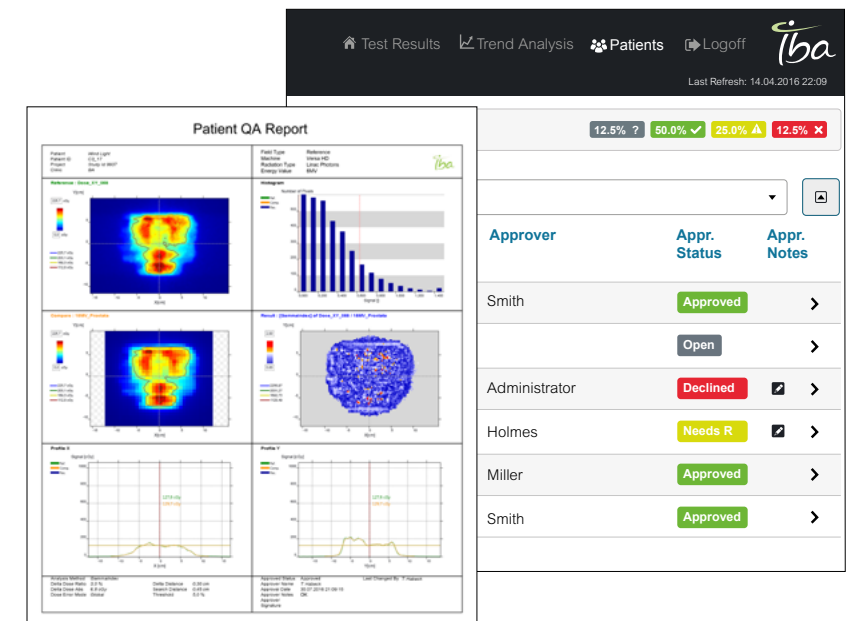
Test Results Trend Analysis Patients Logoff

iba

Last Refresh: 14.04.2016 22:09

12.5% ? 50.0% ✓ 25.0% ⚠ 12.5% ✕

| Approver | Appr. Status | Appr. Notes |
|---|---|---|
| Smith | Approved | |
| | Open | |
| Administrator | Declined | |
| Holmes | Needs R | |
| Miller | Approved | |
| Smith | Approved | |

Patient QA Report

Patient Mind Light
Patient ID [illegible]
Project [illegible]
Crits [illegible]

Field Type Reference
Machine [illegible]
Radiation Type Linac Photons
Energy Value 6MV

iba

Reference : Dose_XY_000

Histogram

Number of Pixels

Compare : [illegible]

Result : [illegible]

Profile X

Profile Y

Analysis Method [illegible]
Delta Dose Ratio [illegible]
Delta Dose Abs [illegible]
Dose Error Mode Global

Delta Distance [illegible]
Search Distance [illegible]
Threshold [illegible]

Approval Status Approved
Approver Name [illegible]
Approval Date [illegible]
Approver Notes OK
Approver
Signature

Last Changed By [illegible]